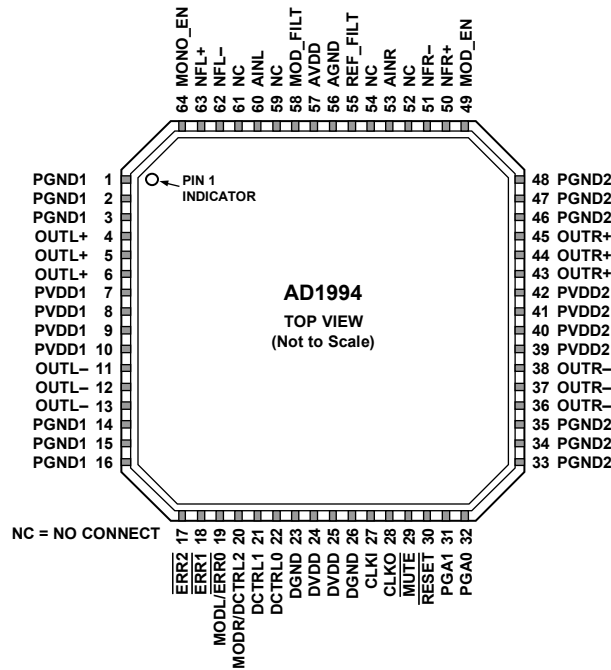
64 MONO_EN
63 NFL+
62 NFL–
61 NC
60 AINL
59 NC
58 MOD_FILT
57 AVDD
56 AGND
55 REF_FILT
54 NC
53 AINR
52 NC
51 NFR–
50 NFR+
49 MOD_EN

PGND1 1
PGND1 2
PGND1 3
OUTL+ 4
OUTL+ 5
OUTL+ 6
PVDD1 7
PVDD1 8
PVDD1 9
PVDD1 10
OUTL– 11
OUTL– 12
OUTL– 13
PGND1 14
PGND1 15
PGND1 16

PIN 1 INDICATOR

AD1994

TOP VIEW
(Not to Scale)

48 PGND2
47 PGND2
46 PGND2
45 OUTR+
44 OUTR+
43 OUTR+
42 PVDD2
41 PVDD2
40 PVDD2
39 PVDD2
38 OUTR–
37 OUTR–
36 OUTR–
35 PGND2
34 PGND2
33 PGND2

NC = NO CONNECT

17 $\overline{ERR2}$
18 $\overline{ERR1}$
19 MODL/$\overline{ERR0}$
20 MODR/DCTRL2
21 DCTRL1
22 DCTRL0
23 DGND
24 DVDD
25 DVDD
26 DGND
27 CLKI
28 CLKO
29 $\overline{MUTE}$
30 $\overline{RESET}$
31 PGA1
32 PGA0